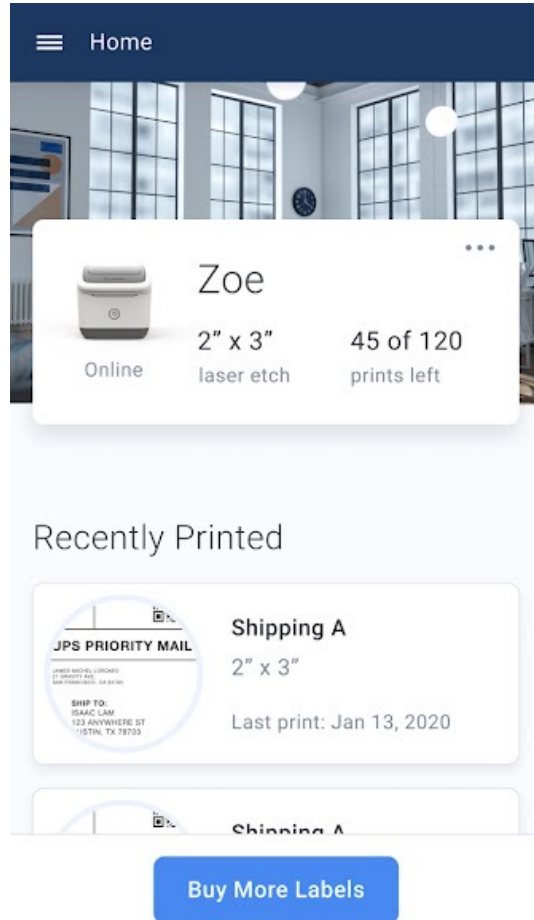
Home

Zoe

Online

2" x 3"
laser etch

45 of 120
prints left

Recently Printed

JPS PRIORITY MAIL
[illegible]

SHIP TO:
ISAAC LAM
123 ANYWHERE ST
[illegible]STIN, TX 78703

Shipping A
2" x 3"
Last print: Jan 13, 2020

Shipping A

Buy More Labels